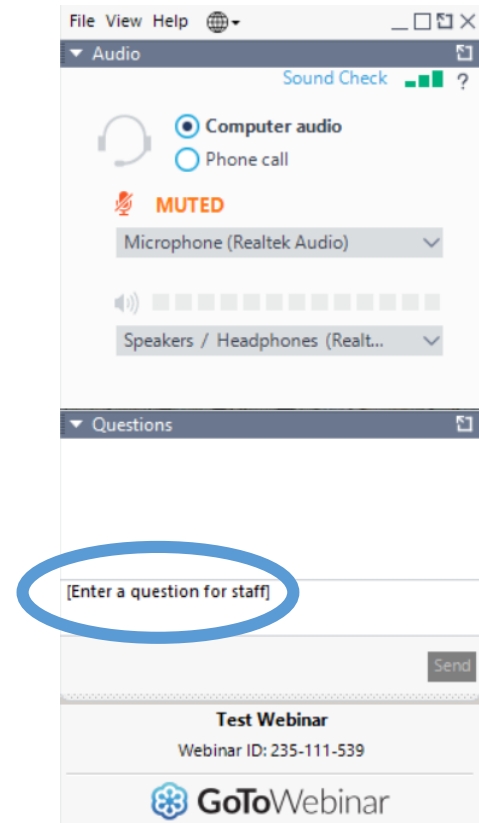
File View Help

Audio

Sound Check ?

Computer audio

Phone call

MUTED

Microphone (Realtek Audio)

Speakers / Headphones (Realt...

Questions

[Enter a question for staff]

Send

Test Webinar

Webinar ID: 235-111-539

GoToWebinar